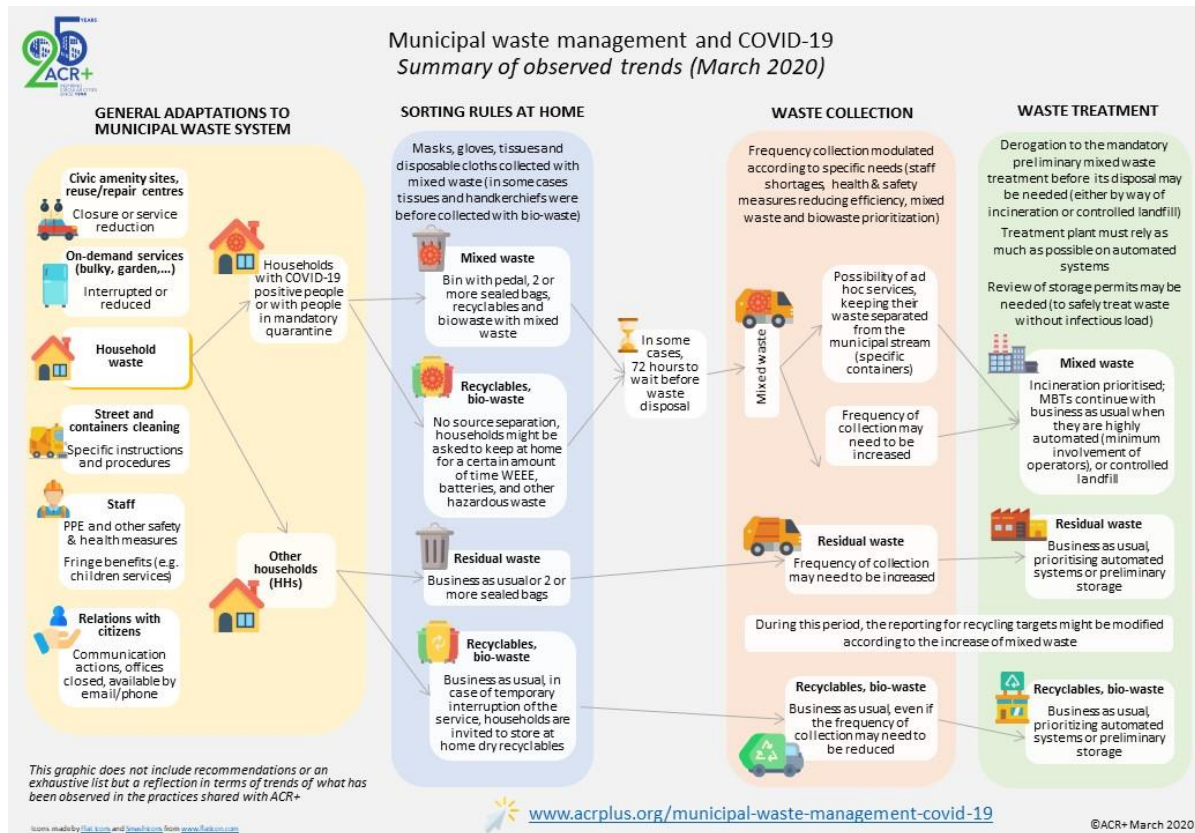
25 YEARS
ACR+
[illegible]

Municipal waste management and COVID-19
*Summary of observed trends (March 2020)*

GENERAL ADAPTATIONS TO MUNICIPAL WASTE SYSTEM

Civic amenity sites, reuse/repair centres
Closure or service reduction

On-demand services (bulky, garden,...)
Interrupted or reduced

Household waste

Street and containers cleaning
Specific instructions and procedures

Staff
PPE and other safety & health measures
Fringe benefits (e.g. children services)

Relations with citizens
Communication actions, offices closed, available by email/phone

Households with COVID-19 positive people or with people in mandatory quarantine

Other households (HHs)

This graphic does not include recommendations or an exhaustive list but a reflection in terms of trends of what has been observed in the practices shared with ACR+

Icons made by Flat Icons and Smashicons from www.flaticon.com

SORTING RULES AT HOME

Masks, gloves, tissues and disposable cloths collected with mixed waste (in some cases tissues and handkerchiefs were before collected with bio-waste)

Mixed waste
Bin with pedal, 2 or more sealed bags, recyclables and biowaste with mixed waste

Recyclables, bio-waste
No source separation, households might be asked to keep at home for a certain amount of time WEEE, batteries, and other hazardous waste

Residual waste
Business as usual or 2 or more sealed bags

Recyclables, bio-waste
Business as usual, in case of temporary interruption of the service, households are invited to store at home dry recyclables

In some cases, 72 hours to wait before waste disposal

WASTE COLLECTION

Frequency collection modulated according to specific needs (staff shortages, health & safety measures reducing efficiency, mixed waste and biowaste prioritization)

Mixed waste

Possibility of ad hoc services, keeping their waste separated from the municipal stream (specific containers)

Frequency of collection may need to be increased

Residual waste
Frequency of collection may need to be increased

During this period, the reporting for recycling targets might be modified according to the increase of mixed waste

Recyclables, bio-waste
Business as usual, even if the frequency of collection may need to be reduced

WASTE TREATMENT

Derogation to the mandatory preliminary mixed waste treatment before its disposal may be needed (either by way of incineration or controlled landfill)
Treatment plant must rely as much as possible on automated systems
Review of storage permits may be needed (to safely treat waste without infectious load)

Mixed waste
Incineration prioritised; MBTs continue with business as usual when they are highly automated (minimum involvement of operators), or controlled landfill

Residual waste
Business as usual, prioritising automated systems or preliminary storage

Recyclables, bio-waste
Business as usual, prioritizing automated systems or preliminary storage

www.acrplus.org/municipal-waste-management-covid-19

©ACR+ March 2020